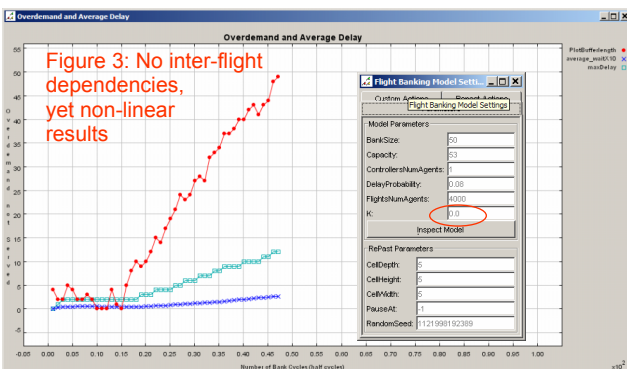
Overdemand and Average Delay

Overdemand and Average Delay

Figure 3: No inter-flight dependencies, yet non-linear results

Flight Banking Model Setti...

Custom Actions

Repeat Actions

Flight Banking Model Settings

Model Parameters

| | |
|---|---|
| BankSize: | 50 |
| Capacity: | 53 |
| ControllersNumAgents: | 1 |
| DelayProbability: | 0.08 |
| FlightsNumAgents: | 4000 |
| K: | 0.0 |

Inspect Model

RePast Parameters

| | |
|---|---|
| CellDepth: | 5 |
| CellHeight: | 5 |
| CellWidth: | 5 |
| PauseAt: | -1 |
| RandomSeed: | 1121998192389 |

PlotBufferLength
average_waitX10
maxDelay

Overdemand not Serviced

55
50
45
40
35
30
25
20
15
10
5
0
-5

-0.05 0.00 0.05 0.10 0.15 0.20 0.25 0.30 0.35 0.40 0.45 0.50 0.55 0.60 0.65 0.70 0.75 0.80 0.85 0.90 0.95 1.00

Number of Bank Cycles (half cycles)

$x10^2$